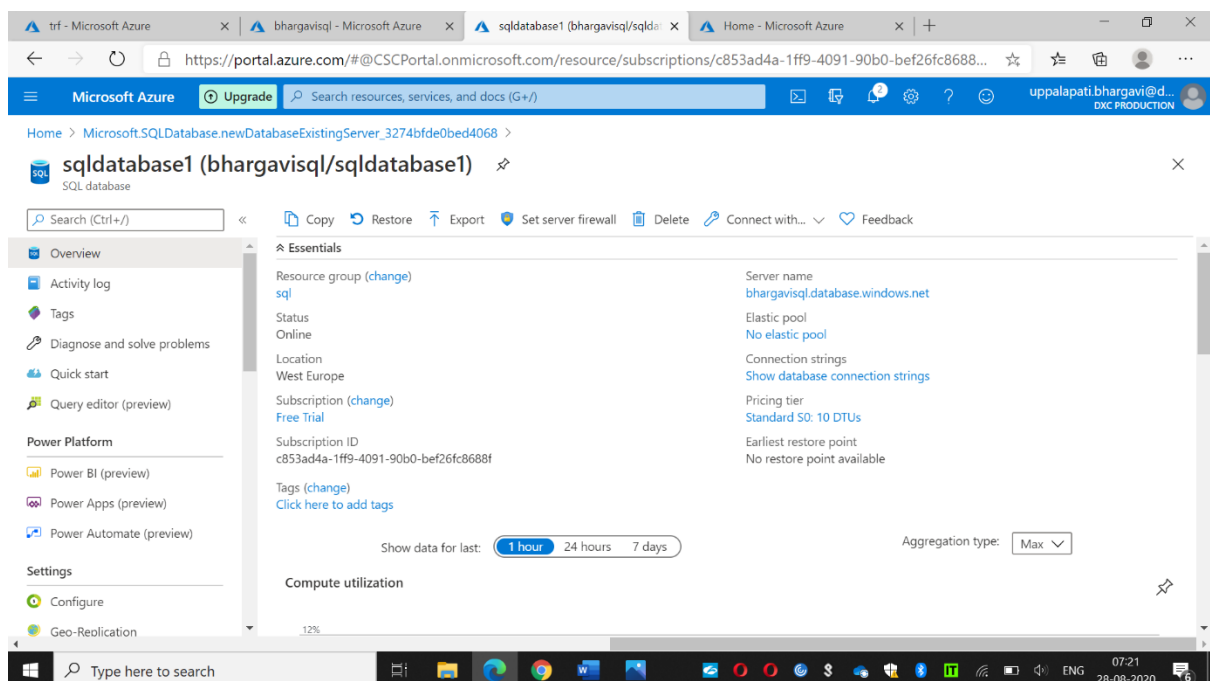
trf - Microsoft Azure | bhargavisql - Microsoft Azure | sqldatabase1 (bhargavisql/sqlda | Home - Microsoft Azure

https://portal.azure.com/#@CSCPortal.onmicrosoft.com/resource/subscriptions/c853ad4a-1ff9-4091-90b0-bef26fc8688...

Microsoft Azure  Upgrade  Search resources, services, and docs (G+/)  2  uppalapati.bhargavi@d... DXC PRODUCTION

Home > Microsoft.SQLDatabase.newDatabaseExistingServer_3274bfde0bed4068 >

sqldatabase1 (bhargavisql/sqldatabase1)
SQL database

Search (Ctrl+/)

Overview
Activity log
Tags
Diagnose and solve problems
Quick start
Query editor (preview)

Power Platform
Power BI (preview)
Power Apps (preview)
Power Automate (preview)

Settings
Configure
Geo-Replication

Copy  Restore  Export  Set server firewall  Delete  Connect with...  Feedback

Essentials

Resource group (change)
sql

Status
Online

Location
West Europe

Subscription (change)
Free Trial

Subscription ID
c853ad4a-1ff9-4091-90b0-bef26fc8688f

Tags (change)
Click here to add tags

Server name
bhargavisql.database.windows.net

Elastic pool
No elastic pool

Connection strings
Show database connection strings

Pricing tier
Standard S0: 10 DTUs

Earliest restore point
No restore point available

Show data for last: 1 hour 24 hours 7 days

Aggregation type: Max

Compute utilization

12%

Type here to search

ENG 07:21 28-08-2020 6